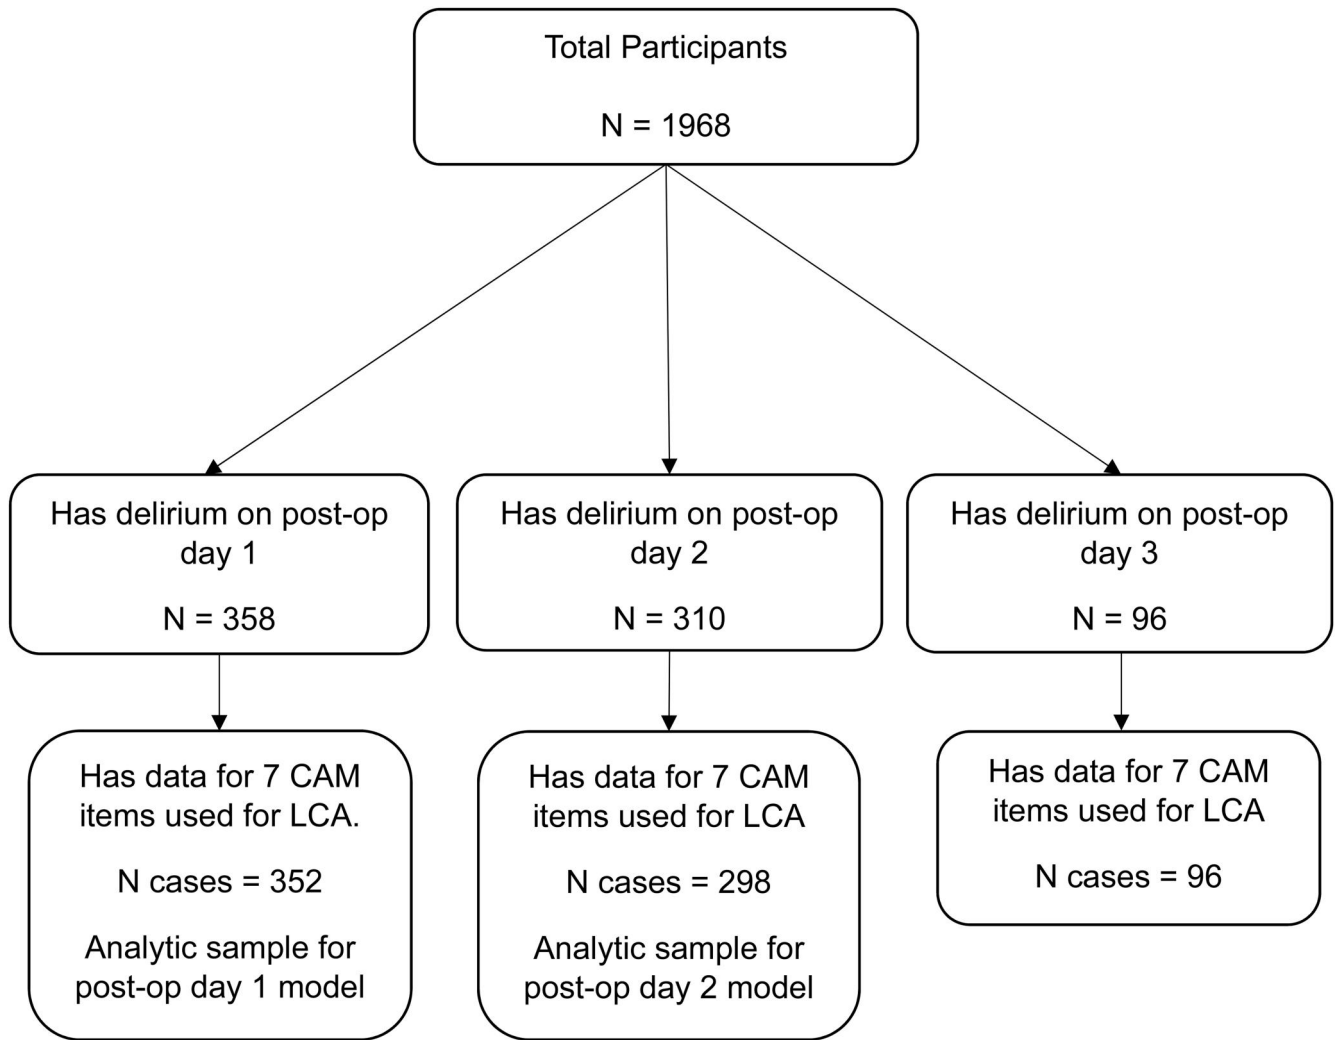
Total Participants

N = 1968

Has delirium on post-op day 1

N = 358

Has delirium on post-op day 2

N = 310

Has delirium on post-op day 3

N = 96

Has data for 7 CAM items used for LCA.

N cases = 352

Analytic sample for post-op day 1 model

Has data for 7 CAM items used for LCA

N cases = 298

Analytic sample for post-op day 2 model

Has data for 7 CAM items used for LCA

N cases = 96